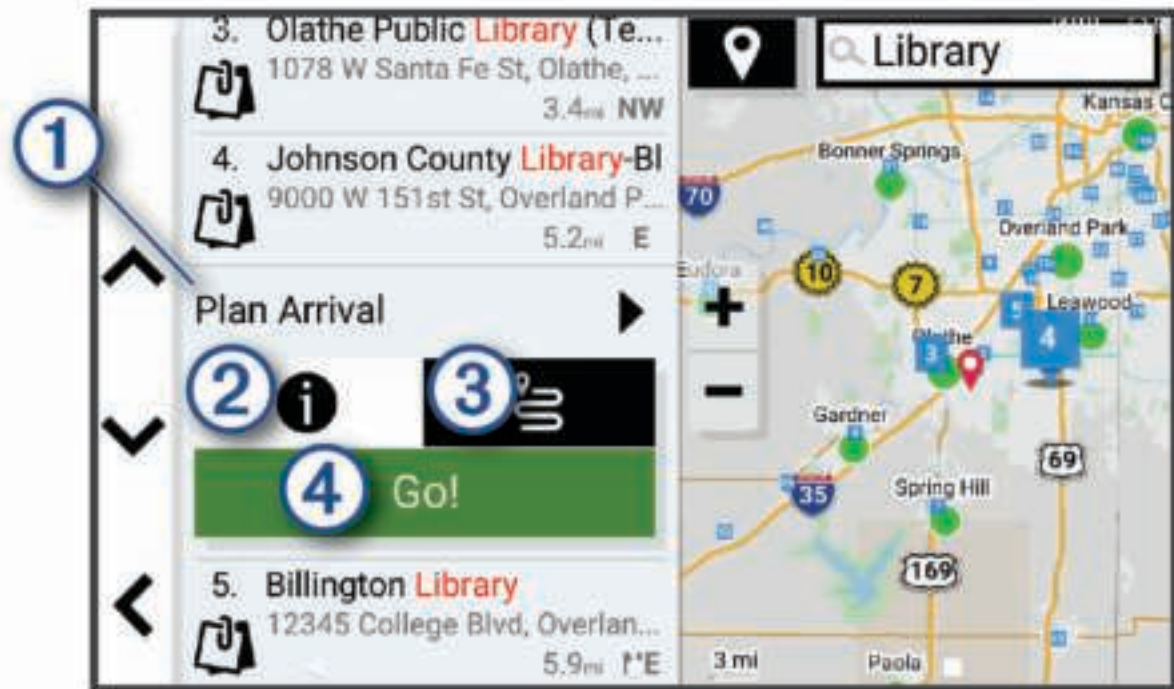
3. Olathe Public Library (Te...
1078 W Santa Fe St, Olathe, ...
3.4mi NW

4. Johnson County Library-Bl
9000 W 151st St, Overland P...
5.2mi E

Plan Arrival

Go!

5. Billington Library
12345 College Blvd, Overlan...
5.9mi E

Library

Kansas C
Bonner Springs
70
Overland Park
Eudora
10
7
Leawood
Olathe
3
4
5
Gardner
69
35
Spring Hill
169
3 mi
Paola

1
2
3
4